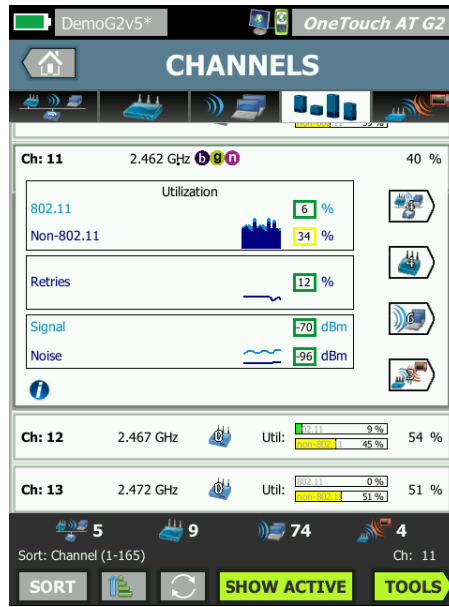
DemoG2v5*

OneTouch AT G2

CHANNELS

Ch: 11 2.462 GHz b g n 40 %

Utilization

802.11 6 %

Non-802.11 34 %

Retries 12 %

Signal -70 dBm

Noise -96 dBm

4

4

6

2

Ch: 12 2.467 GHz 0 Util: 802.11 9 % non-802.11 45 % 54 %

Ch: 13 2.472 GHz 0 Util: 802.11 0 % non-802.11 51 % 51 %

5 9 74 4

Sort: Channel (1-165) Ch: 11

SORT

SHOW ACTIVE

TOOLS